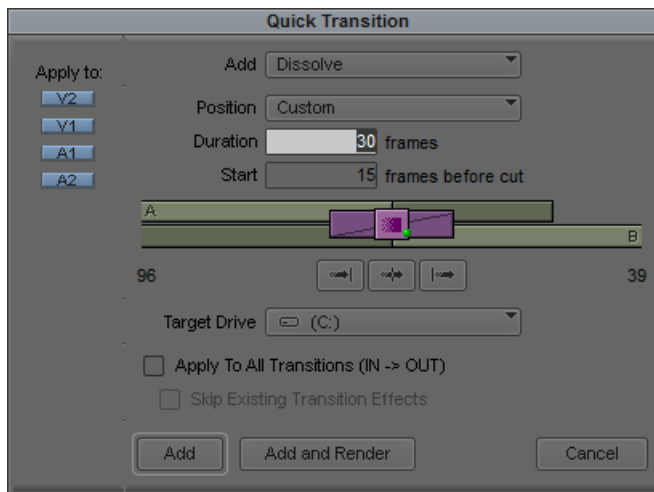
Quick Transition

Apply to:
V2
V1
A1
A2

Add Dissolve

Position Custom

Duration 30 frames

Start 15 frames before cut

A

B

96

39

Target Drive (C:)

Apply To All Transitions (IN -> OUT)

Skip Existing Transition Effects

Add

Add and Render

Cancel